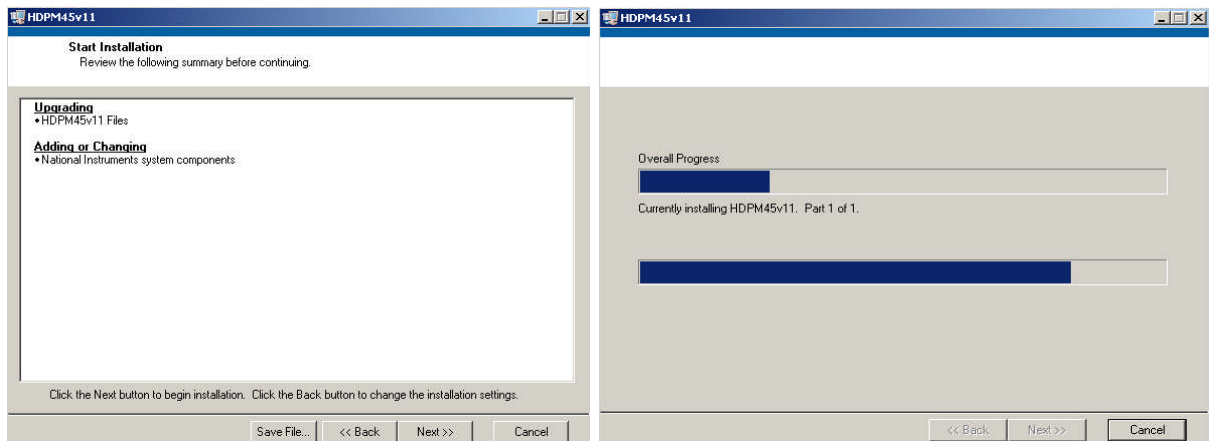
HDPM45v11

Start Installation
Review the following summary before continuing.

Upgrading
• HDPM45v11 Files

Adding or Changing
• National Instruments system components

Click the Next button to begin installation. Click the Back button to change the installation settings.

Save File... << Back Next >> Cancel

HDPM45v11

Overall Progress

Currently installing HDPM45v11. Part 1 of 1.

<< Back Next >> Cancel